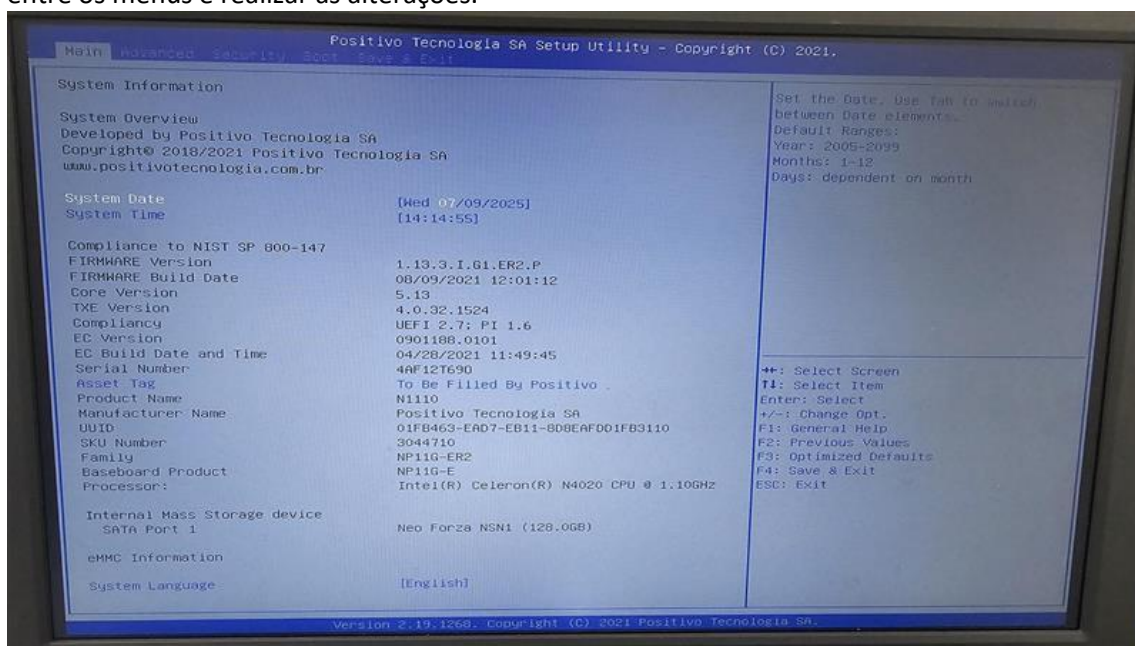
entre os menus e realizar as alterações.

Main Advanced Security Boot Save & Exit

Positivo Tecnologia SA Setup Utility - Copyright (C) 2021.

System Information

System Overview
Developed by Positivo Tecnologia SA
Copyright© 2018/2021 Positivo Tecnologia SA
www.positivotecnologia.com.br

| | |
|---|---|
| System Date | [Wed 07/09/2025] |
| System Time | [14:14:55] |
| Compliance to NIST SP 800-147 | |
| FIRMWARE Version | 1.13.3.I.G1.ER2.P |
| FIRMWARE Build Date | 08/09/2021 12:01:12 |
| Core Version | 5.13 |
| TXE Version | 4.0.32.1524 |
| Compliancy | UEFI 2.7; PI 1.6 |
| EC Version | 0901188.0101 |
| EC Build Date and Time | 04/28/2021 11:49:45 |
| Serial Number | 4AF12T690 |
| Asset Tag | To Be Filled By Positivo |
| Product Name | N1110 |
| Manufacturer Name | Positivo Tecnologia SA |
| UUID | 01FB463-EAD7-EB11-8D8EAFDD1FB3110 |
| SKU Number | 3044710 |
| Family | NP11G-ER2 |
| Baseboard Product | NP11G-E |
| Processor: | Intel(R) Celeron(R) N4020 CPU @ 1.10GHz |
| Internal Mass Storage device | |
| SATA Port 1 | Neo Forza NSN1 (128.0GB) |
| eMMC Information | |
| System Language | [English] |

Set the Date. Use Tab to switch between Date elements.
Default Ranges:
Year: 2005-2099
Months: 1-12
Days: dependent on month

→←: Select Screen
↑↓: Select Item
Enter: Select
+/-: Change Opt.
F1: General Help
F2: Previous Values
F3: Optimized Defaults
F4: Save & Exit
ESC: Exit

Version 2.19.1268. Copyright (C) 2021 Positivo Tecnologia SA.